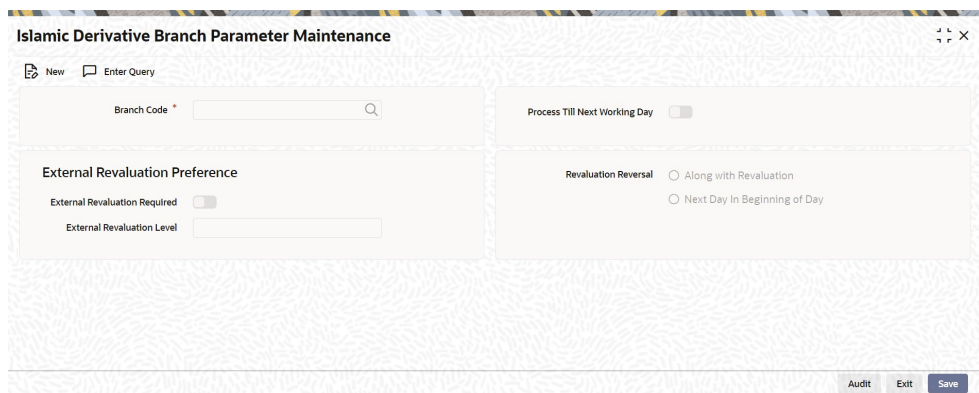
Islamic Derivative Branch Parameter Maintenance

New
Enter Query

Branch Code *

Process Till Next Working Day

External Revaluation Preference

External Revaluation Required

External Revaluation Level

Revaluation Reversal
Along with Revaluation
Next Day In Beginning of Day

Audit
Exit
Save